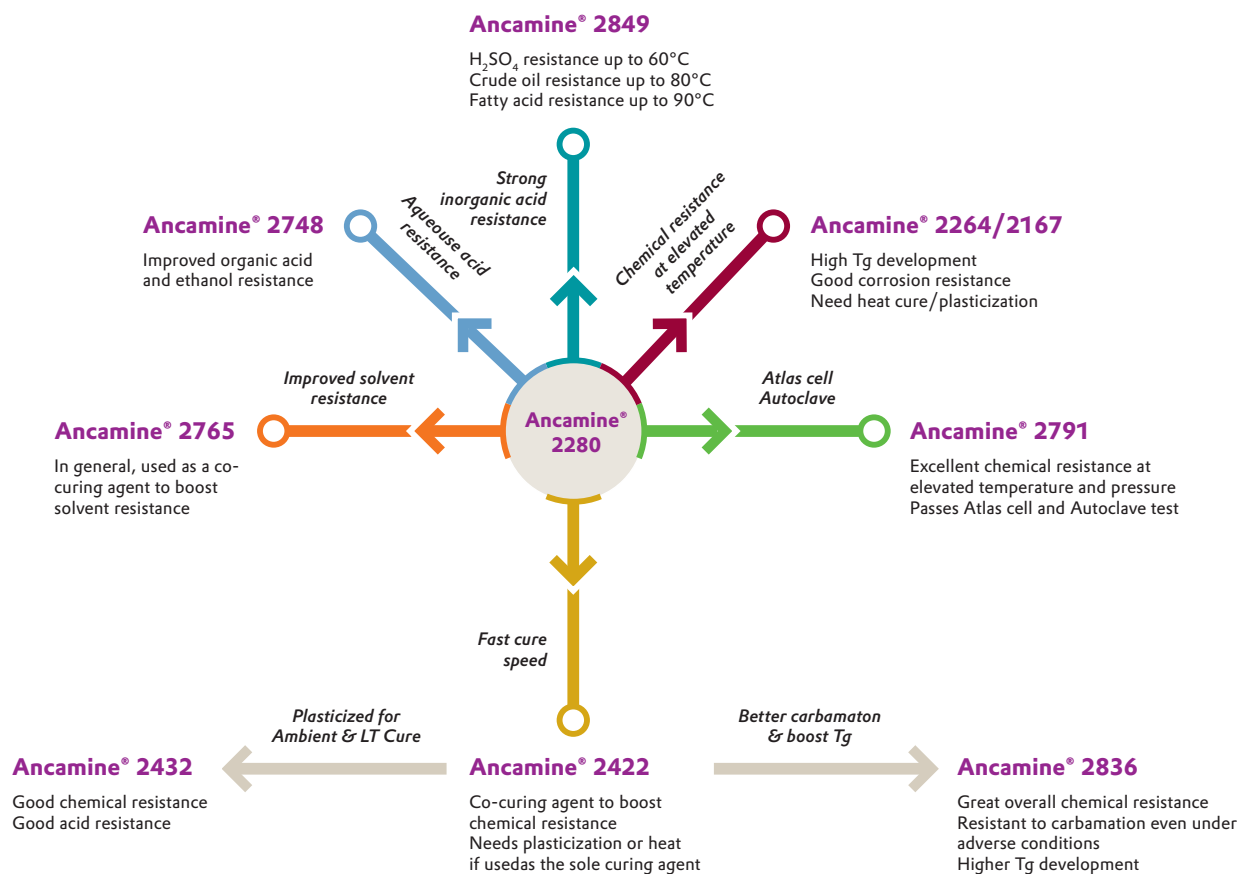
Ancamine® 2849

$H_2SO_4$ resistance up to 60°C
Crude oil resistance up to 80°C
Fatty acid resistance up to 90°C

Strong inorganic acid resistance

Aqueouse acid resistance

Chemical resistance at elevated temperature

Ancamine® 2748

Improved organic acid and ethanol resistance

Ancamine® 2264/2167

High Tg development
Good corrosion resistance
Need heat cure/plasticization

Improved solvent resistance

Atlas cell Autoclave

Ancamine® 2765

In general, used as a co-curing agent to boost solvent resistance

Ancamine® 2280

Ancamine® 2791

Excellent chemical resistance at elevated temperature and pressure
Passes Atlas cell and Autoclave test

Fast cure speed

Plasticized for Ambient & LT Cure

Better carbamaton & boost Tg

Ancamine® 2432

Good chemical resistance
Good acid resistance

Ancamine® 2422

Co-curing agent to boost chemical resistance
Needs plasticization or heat if usedas the sole curing agent

Ancamine® 2836

Great overall chemical resistance
Resistant to carbamation even under adverse conditions
Higher Tg development